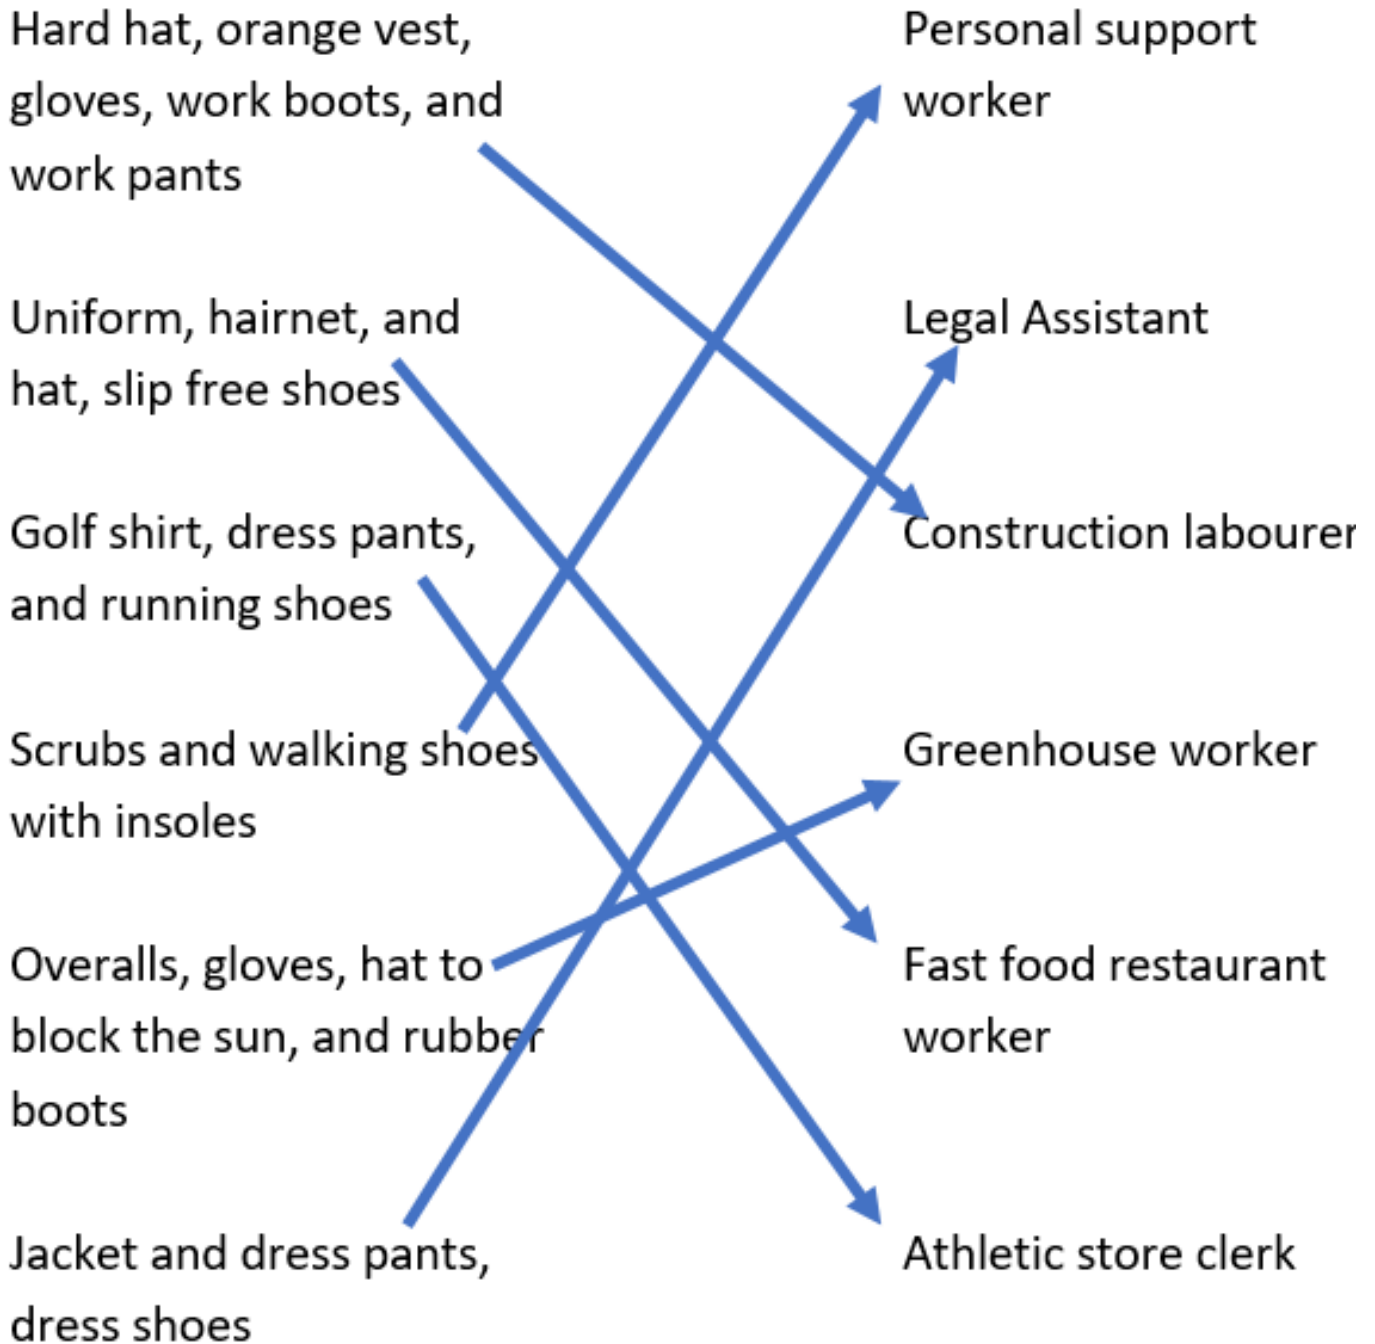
Hard hat, orange vest, gloves, work boots, and work pants

Uniform, hairnet, and hat, slip free shoes

Golf shirt, dress pants, and running shoes

Scrubs and walking shoes with insoles

Overalls, gloves, hat to block the sun, and rubber boots

Jacket and dress pants, dress shoes

Personal support worker

Legal Assistant

Construction labourer

Greenhouse worker

Fast food restaurant worker

Athletic store clerk